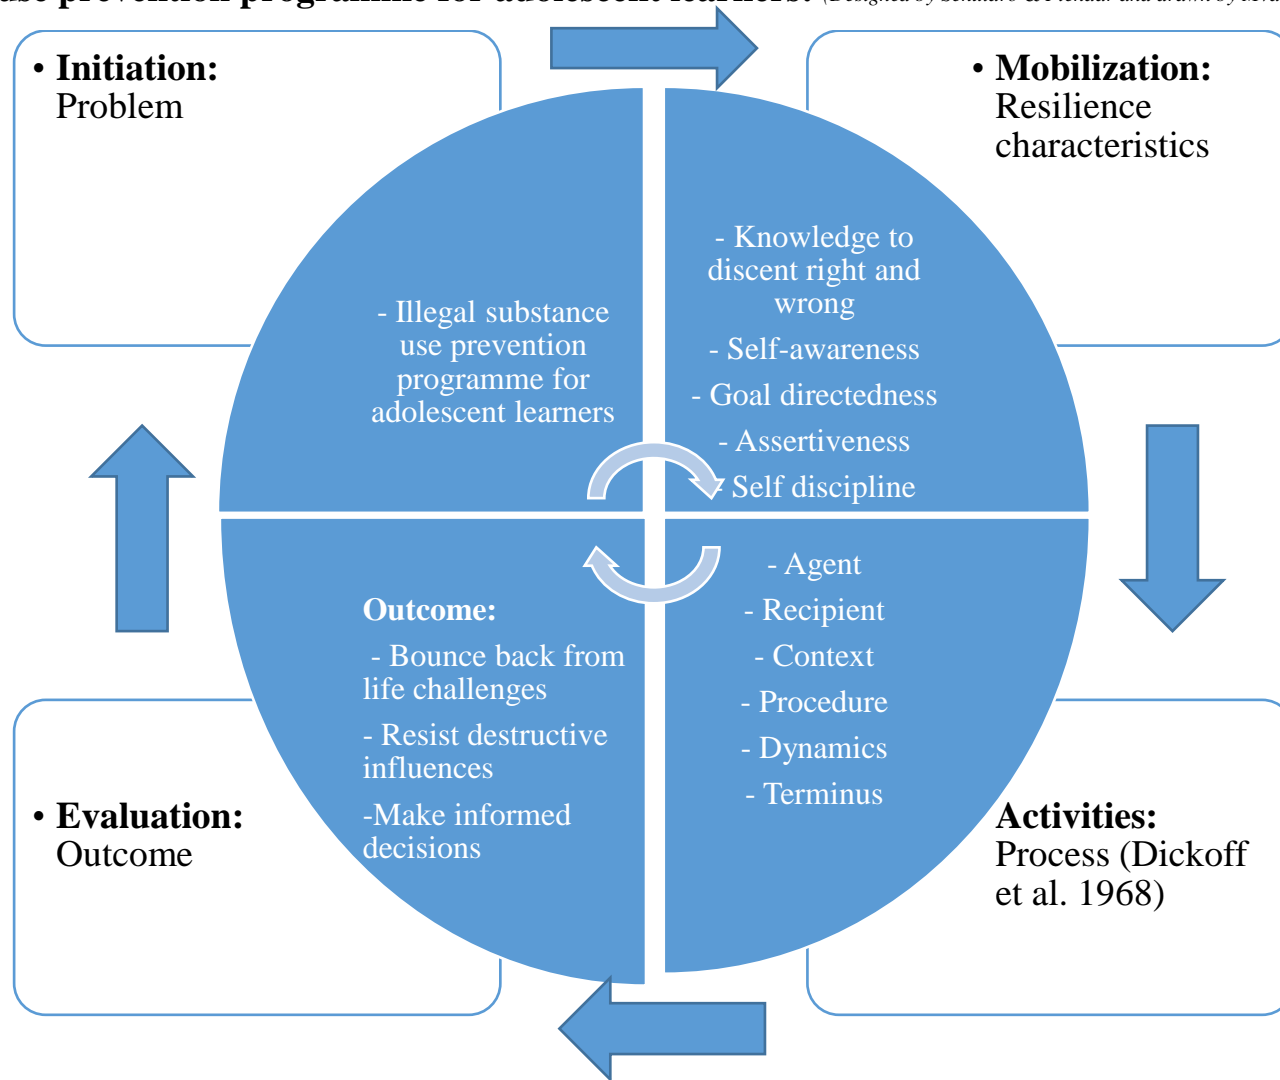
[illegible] prevention programme for adolescent learners: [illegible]

• Initiation: Problem

• Mobilization: Resilience characteristics

- Illegal substance use prevention programme for adolescent learners

- Knowledge to discent right and wrong

- Self-awareness

- Goal directedness

- Assertiveness

- Self discipline

Outcome:

- Bounce back from life challenges

- Resist destructive influences

-Make informed decisions

- Agent

- Recipient

- Context

- Procedure

- Dynamics

- Terminus

• Evaluation: Outcome

Activities: Process (Dickoff et al. 1968)